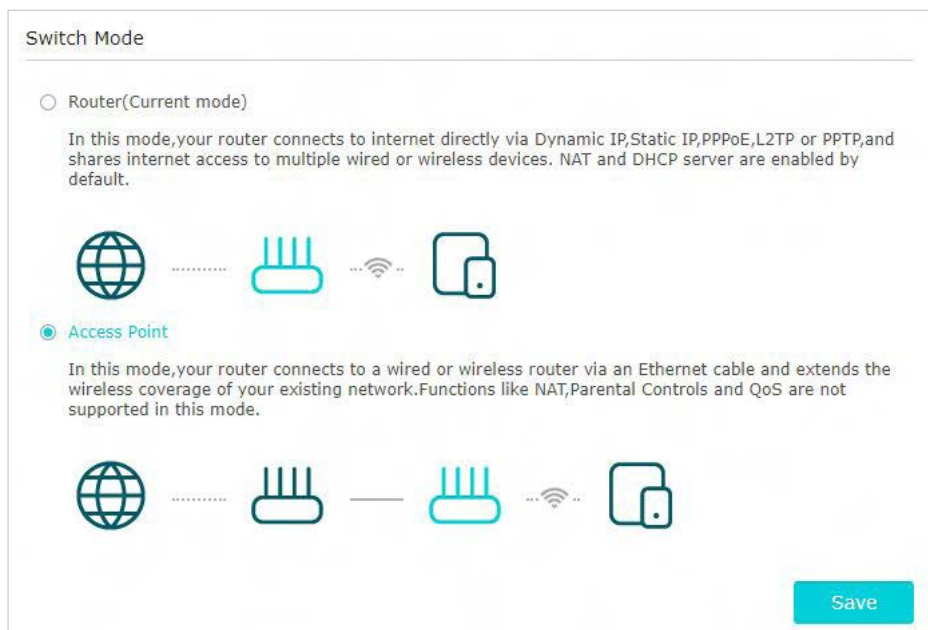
Switch Mode

Router(Current mode)

In this mode,your router connects to internet directly via Dynamic IP,Static IP,PPPoE,L2TP or PPTP,and shares internet access to multiple wired or wireless devices. NAT and DHCP server are enabled by default.

Access Point

In this mode,your router connects to a wired or wireless router via an Ethernet cable and extends the wireless coverage of your existing network.Functions like NAT,Parental Controls and QoS are not supported in this mode.

Save